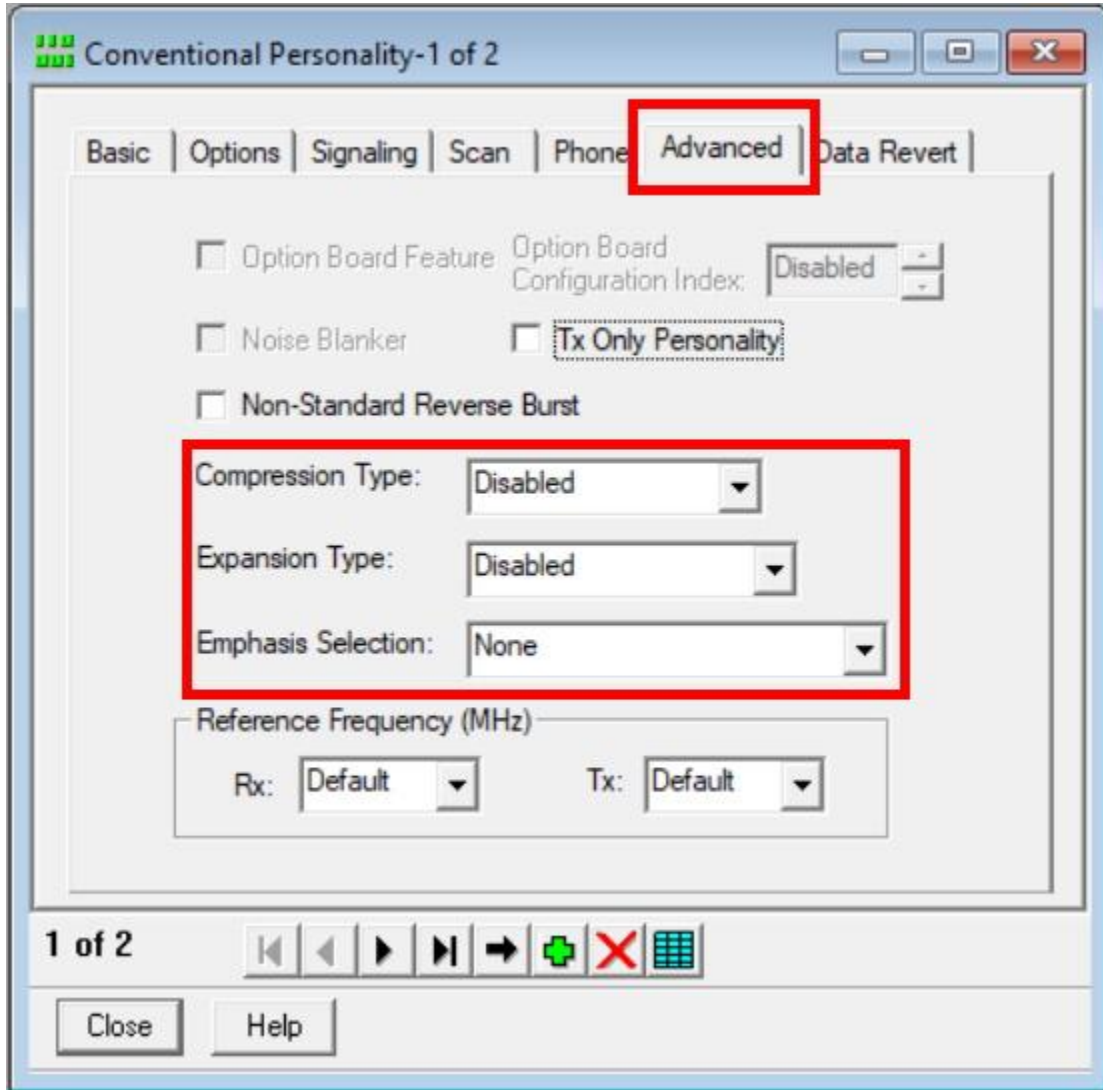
Conventional Personality-1 of 2

Basic | Options | Signaling | Scan | Phone | Advanced | Data Revert

Option Board Feature
Option Board Configuration Index: Disabled

Noise Blanker
Tx Only Personality

Non-Standard Reverse Burst

Compression Type: Disabled

Expansion Type: Disabled

Emphasis Selection: None

Reference Frequency (MHz)

Rx: Default
Tx: Default

1 of 2

Close
Help